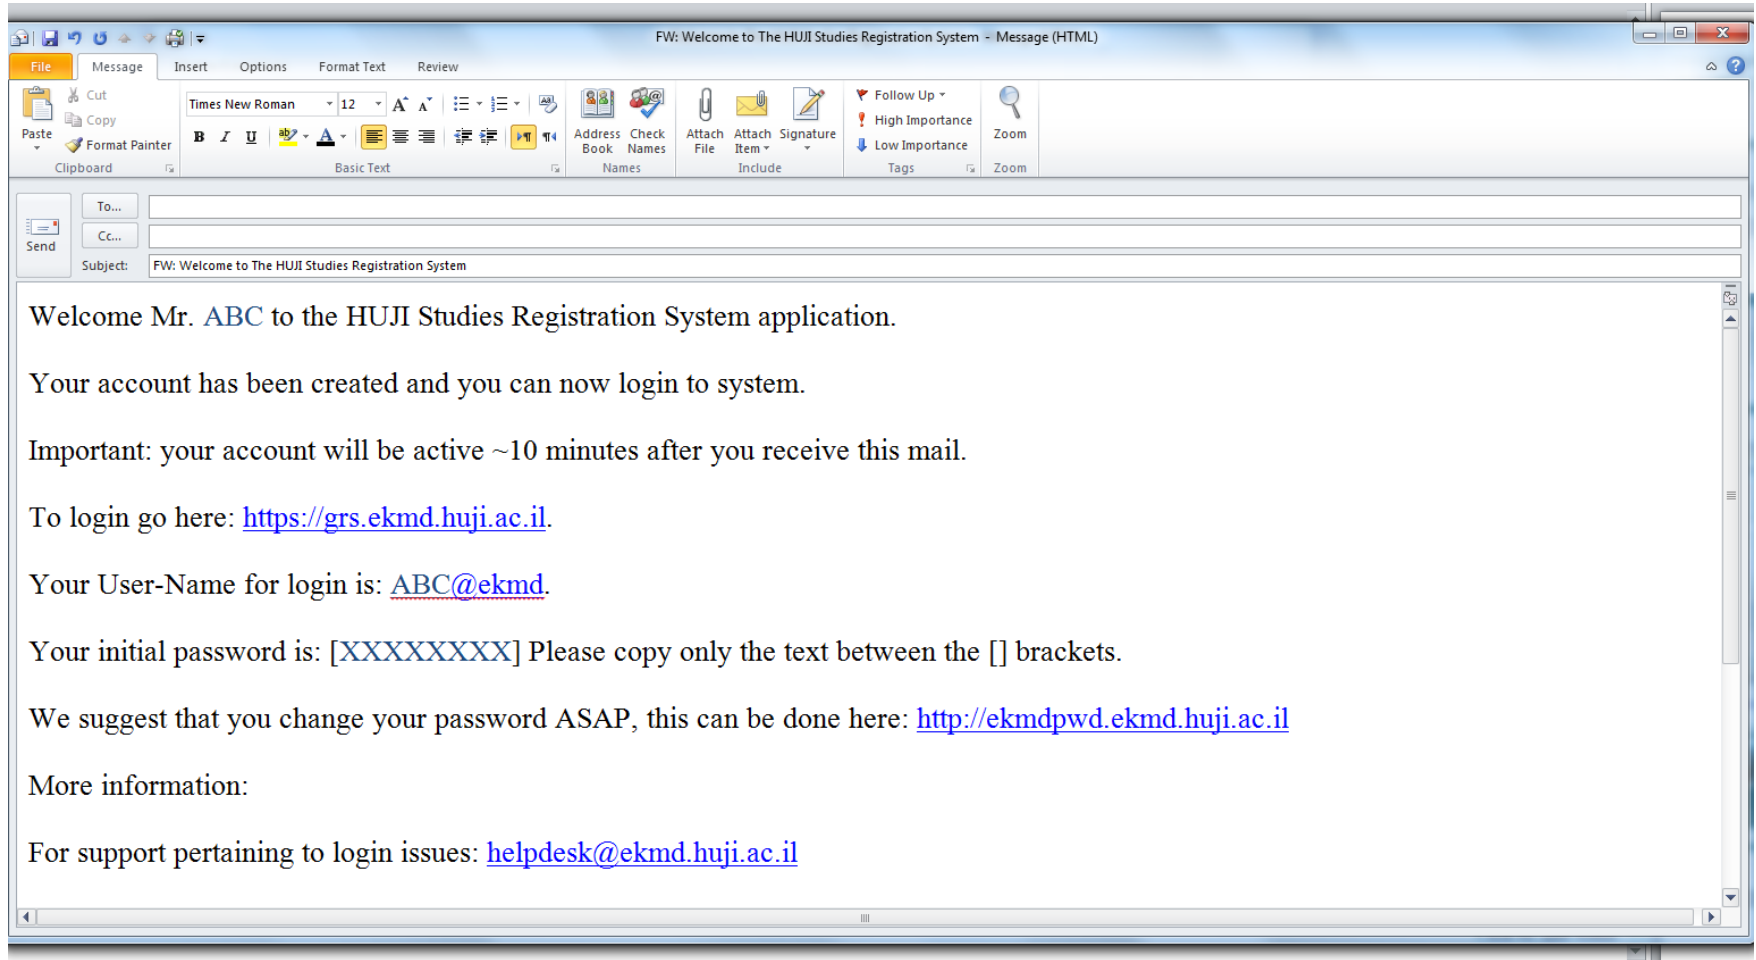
FW: Welcome to The HUJI Studies Registration System - Message (HTML)

File Message Insert Options Format Text Review

Paste
Cut
Copy
Format Painter
Clipboard

Times New Roman 12
B I U
Basic Text

Address Book
Check Names
Names

Attach File
Attach Item
Signature
Include

Follow Up
High Importance
Low Importance
Tags

Zoom
Zoom

Send
To...
Cc...
Subject: FW: Welcome to The HUJI Studies Registration System

Welcome Mr. ABC to the HUJI Studies Registration System application.

Your account has been created and you can now login to system.

Important: your account will be active ~10 minutes after you receive this mail.

To login go here: https://grs.ekmd.huji.ac.il.

Your User-Name for login is: ABC@ekmd.

Your initial password is: [XXXXXXXX] Please copy only the text between the [] brackets.

We suggest that you change your password ASAP, this can be done here: http://ekmdpwd.ekmd.huji.ac.il

More information:

For support pertaining to login issues: helpdesk@ekmd.huji.ac.il